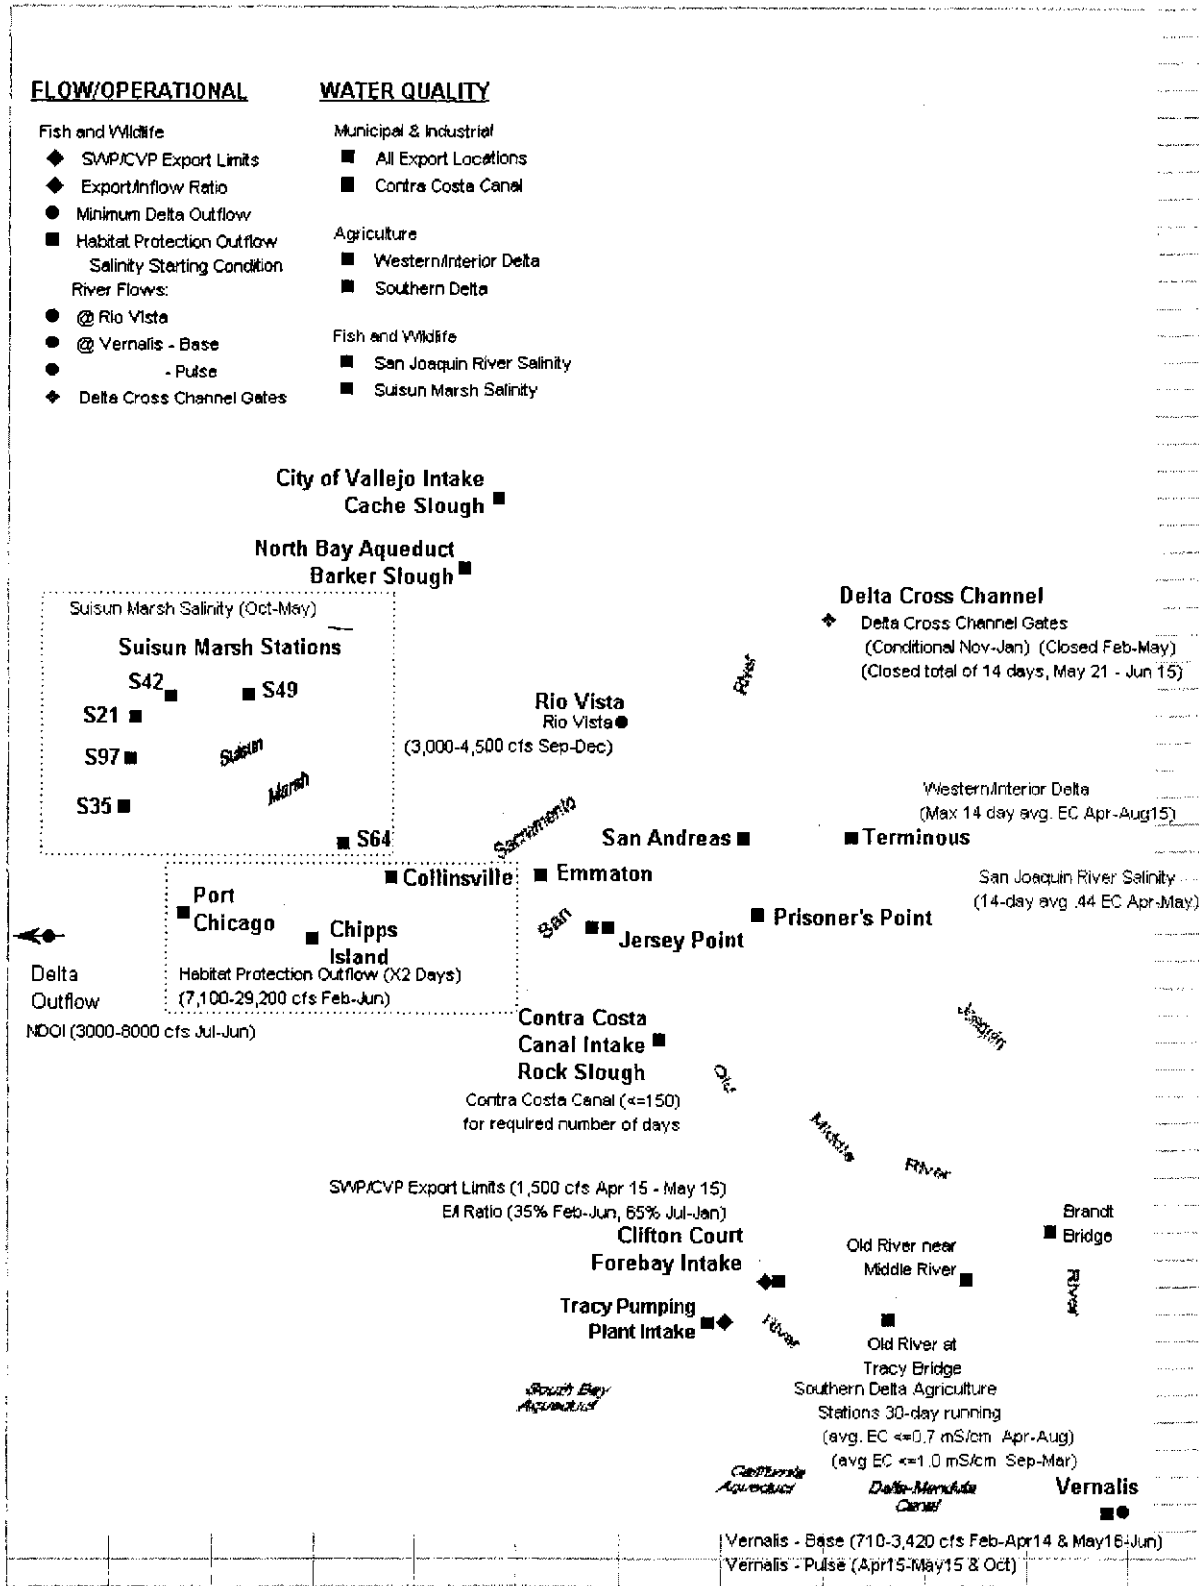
FLOW/OPERATIONAL

Fish and Wildlife
SWP/CVP Export Limits
Export/Inflow Ratio
Minimum Delta Outflow
Habitat Protection Outflow
Salinity Starting Condition
River Flows:
@ Rio Vista
@ Vernalis - Base
- Pulse
Delta Cross Channel Gates

WATER QUALITY

Municipal & Industrial
All Export Locations
Contra Costa Canal

Agriculture
Western/Interior Delta
Southern Delta

Fish and Wildlife
San Joaquin River Salinity
Suisun Marsh Salinity

City of Vallejo Intake
Cache Slough

North Bay Aqueduct
Barker Slough

Suisun Marsh Salinity (Oct-May)

Suisun Marsh Stations

S42
S49
S21
S97
S35
S64
Suisun Marsh

Delta Cross Channel
Delta Cross Channel Gates
(Conditional Nov-Jan) (Closed Feb-May)
(Closed total of 14 days, May 21 - Jun 15)

River

Rio Vista
Rio Vista
(3,000-4,500 cfs Sep-Dec)

Western/Interior Delta
(Max 14 day avg. EC Apr-Aug15)

Sacramento

San Andreas
Terminous

Collinsville
Emmaton

San Joaquin River Salinity
(14-day avg .44 EC Apr-May)

Port Chicago
Chipps Island

San
Jersey Point
Prisoner's Point

Delta Outflow
Habitat Protection Outflow (X2 Days)
(7,100-29,200 cfs Feb-Jun)
NDOI (3000-8000 cfs Jul-Jun)

Contra Costa Canal Intake
Rock Slough
Contra Costa Canal (<=150)
for required number of days

Joaquin
Old
Middle
River

SWP/CVP Export Limits (1,500 cfs Apr 15 - May 15)
E/I Ratio (35% Feb-Jun, 65% Jul-Jan)
Clifton Court
Forebay Intake

Brandt
Bridge

Old River near
Middle River

River

Tracy Pumping
Plant Intake
River

Old River at
Tracy Bridge
Southern Delta Agriculture
Stations 30-day running
(avg. EC <=0.7 mS/cm Apr-Aug)
(avg EC <=1.0 mS/cm Sep-Mar)

South Bay
Aqueduct

California
Aqueduct
Delta-Mendota
Canal
Vernalis

Vernalis - Base (710-3,420 cfs Feb-Apr14 & May16-Jun)
Vernalis - Pulse (Apr15-May15 & Oct)